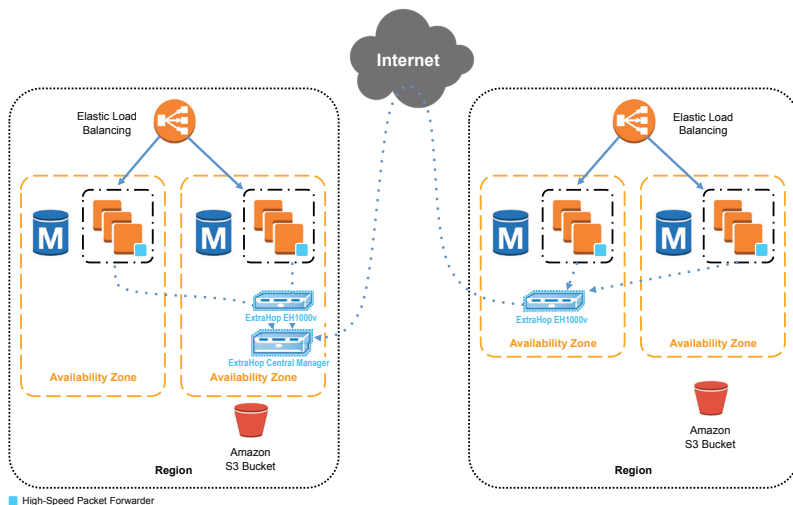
Internet

Elastic Load Balancing

M

M

ExtraHop EH1000v

ExtraHop Central Manager

Availability Zone

Availability Zone

Amazon S3 Bucket

Region

Elastic Load Balancing

M

M

ExtraHop EH1000v

Availability Zone

Availability Zone

Amazon S3 Bucket

Region

High-Speed Packet Forwarder